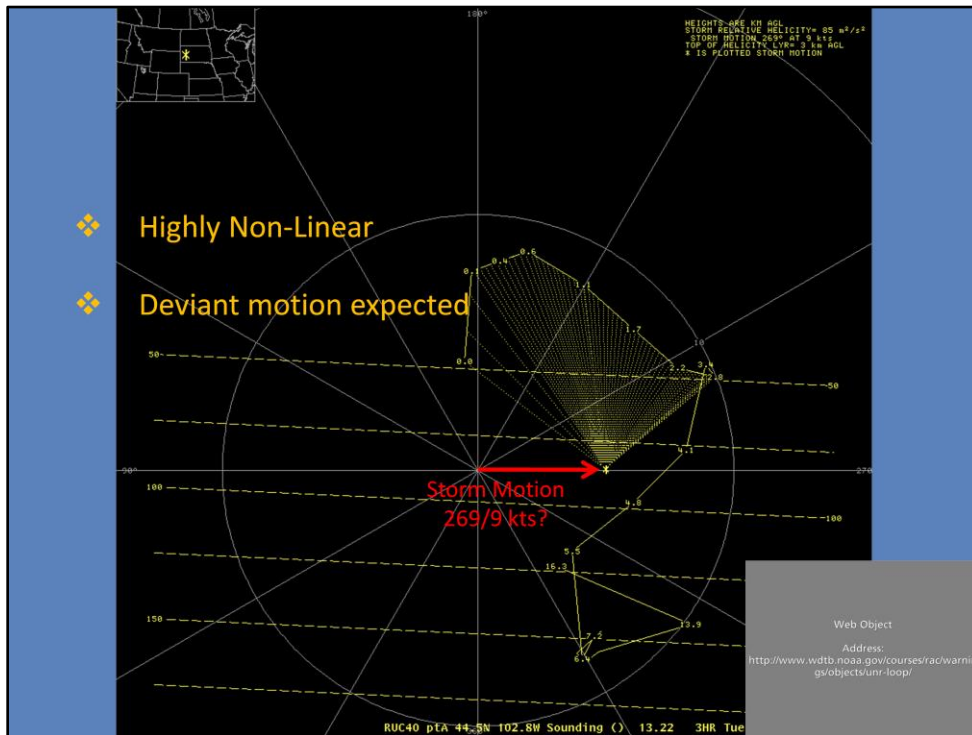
HEIGHTS ARE KM AGL
STORM RELATIVE HELICITY= 85 m²/s²
STORM MOTION 269° AT 9 kts
TOP OF HELICITY LYR= 3 km AGL
* IS PLOTTED STORM MOTION

180°

❖ Highly Non-Linear

❖ Deviant motion expected

0.1 0.4 0.6
1.1
1.7
0.0
10
2.2 3.4
3.0
50
50
4.1
90°
270
100
Storm Motion 269/9 kts?
100
4.8
5.5
16.3
150
13.9
7.2
6.4

RUC40 ptA 44.5N 102.8W Sounding () 13.22 3HR Tue

Web Object

Address: http://www.wdtb.noaa.gov/courses/rac/warnin gs/objects/unr-loop/